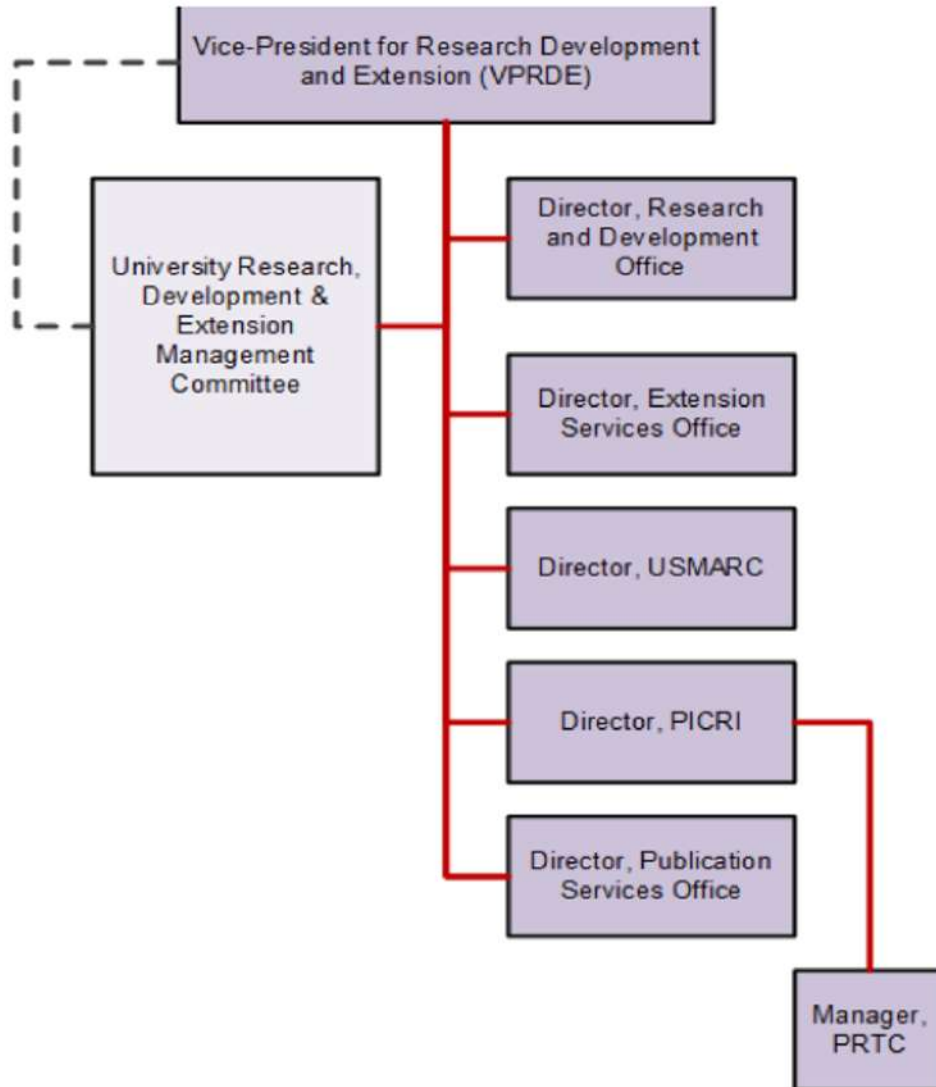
Vice-President for Research Development and Extension (VPRDE)

University Research, Development & Extension Management Committee

Director, Research and Development Office

Director, Extension Services Office

Director, USMARC

Director, PICRI

Director, Publication Services Office

Manager, PRTC